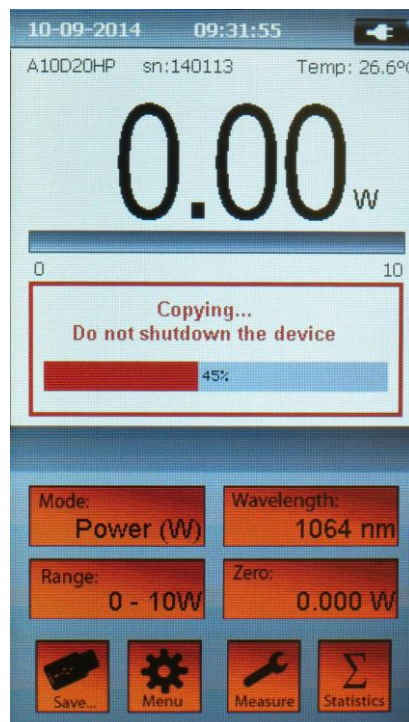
10-09-2014 09:31:55

A10D20HP sn:140113 Temp: 26.6°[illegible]

0.00 W

0 10

Copying...
Do not shutdown the device

45%

Mode:
Power (W)

Wavelength:
1064 nm

Range:
0 - 10W

Zero:
0.000 W

Save...

Menu

Measure

Statistics